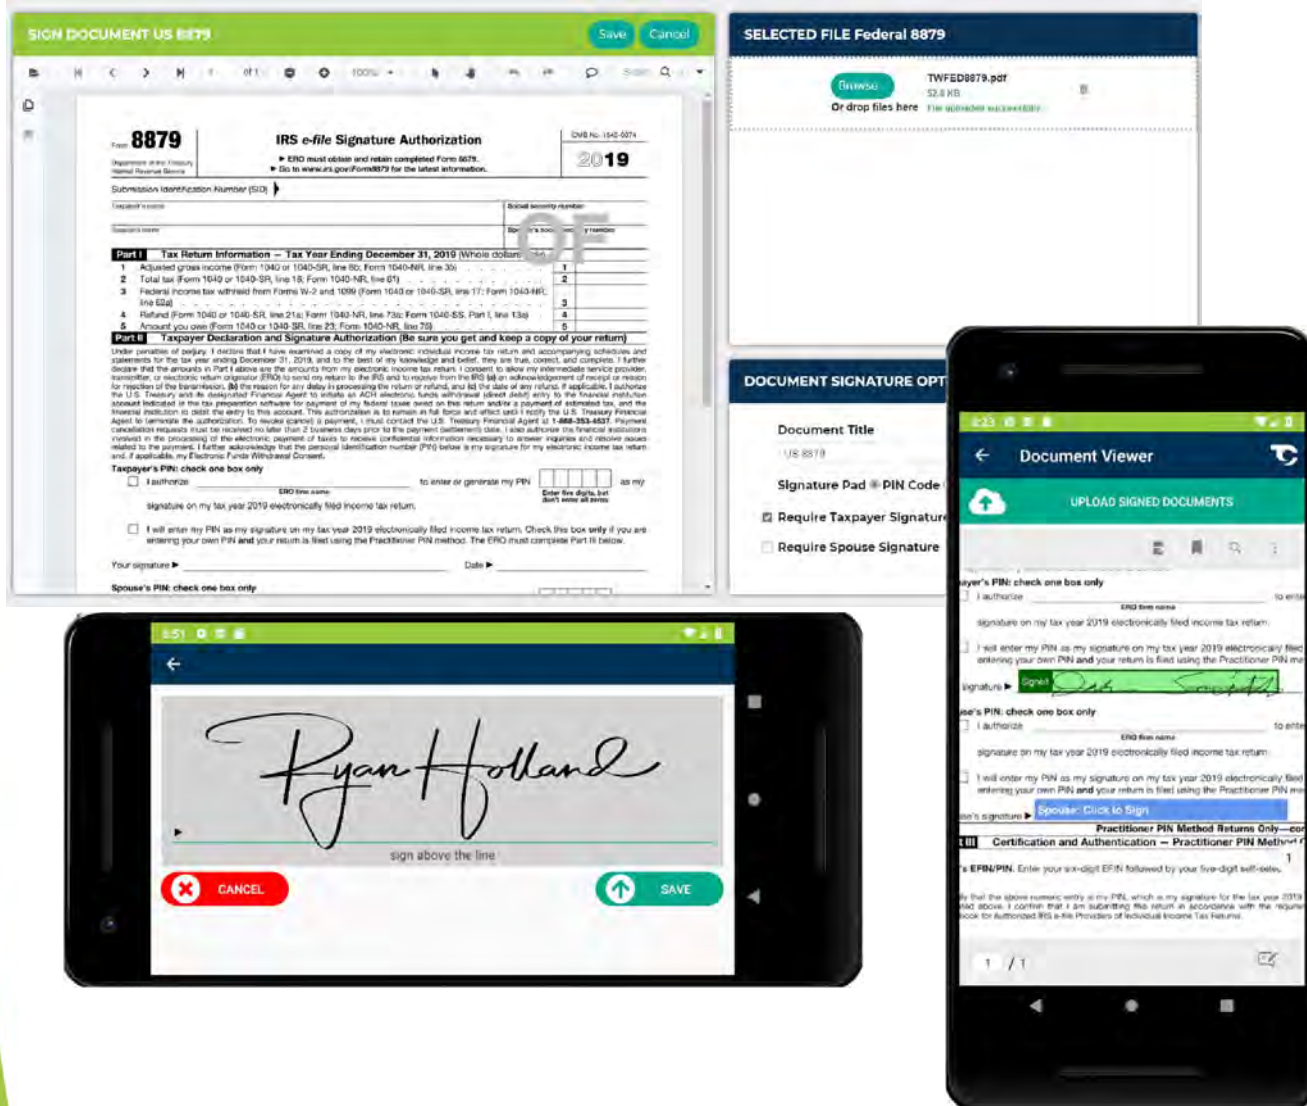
SIGN DOCUMENT US 8879

Save Cancel

of 1 100%

Form 8879

Department of the Treasury Internal Revenue Service

IRS e-file Signature Authorization

► ERO must obtain and retain completed Form 8879.
► Go to www.irs.gov/Form8879 for the latest information.

OMB No. 1545-0074

2019

Submission Identification Number (SID) ►

Taxpayer's name

Social security number

Spouse's name

Spouse's social security number

Part I Tax Return Information — Tax Year Ending December 31, 2019 (Whole dollars only)

1 Adjusted gross income (Form 1040 or 1040-SR, line 8b; Form 1040-NR, line 35) 1
2 Total tax (Form 1040 or 1040-SR, line 16; Form 1040-NR, line 61) 2
3 Federal income tax withheld from Forms W-2 and 1099 (Form 1040 or 1040-SR, line 17; Form 1040-NR, line 62a) 3
4 Refund (Form 1040 or 1040-SR, line 21a; Form 1040-NR, line 73a; Form 1040-SS, Part I, line 13a) 4
5 Amount you owe (Form 1040 or 1040-SR, line 23; Form 1040-NR, line 75) 5

Part II Taxpayer Declaration and Signature Authorization (Be sure you get and keep a copy of your return)

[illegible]

Taxpayer's PIN: check one box only

I authorize ERO firm name to enter or generate my PIN Enter five digits, but don't enter all zeros as my signature on my tax year 2019 electronically filed income tax return.

I will enter my PIN as my signature on my tax year 2019 electronically filed income tax return. Check this box only if you are entering your own PIN and your return is filed using the Practitioner PIN method. The ERO must complete Part III below.

Your signature ► Date ►

Spouse's PIN: check one box only

SELECTED FILE Federal 8879

Browse
Or drop files here

TWFED8879.pdf
52.8 KB
File uploaded successfully

DOCUMENT SIGNATURE OPT

Document Title
US 8879

Signature Pad PIN Code

Require Taxpayer Signature

Require Spouse Signature

6:23

Document Viewer

UPLOAD SIGNED DOCUMENTS

ayer's PIN: check one box only
I authorize ERO firm name to ente
signature on my tax year 2019 electronically filed income tax return.
I will enter my PIN as my signature on my tax year 2019 electronically filed entering your own PIN and your return is filed using the Practitioner PIN me

signature ► Signed

se's PIN: check one box only
I authorize ERO firm name to ente
signature on my tax year 2019 electronically filed income tax return.
I will enter my PIN as my signature on my tax year 2019 electronically filed entering your own PIN and your return is filed using the Practitioner PIN me

se's signature ► Spouse: Click to Sign

Practitioner PIN Method Returns Only—co
t III Certification and Authentication — Practitioner PIN Method
's EFIN/PIN. Enter your six-digit EFIN followed by your five-digit self-selec

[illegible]

1 / 1

6:51

Ryan Holland

sign above the line

CANCEL

SAVE